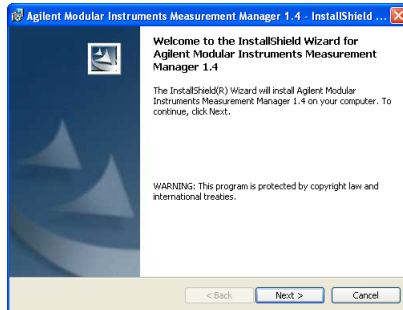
Agilent Modular Instruments Measurement Manager 1.4 - InstallShield ...

Welcome to the InstallShield Wizard for Agilent Modular Instruments Measurement Manager 1.4

The InstallShield(R) Wizard will install Agilent Modular Instruments Measurement Manager 1.4 on your computer. To continue, click Next.

WARNING: This program is protected by copyright law and international treaties.

< Back
Next >
Cancel